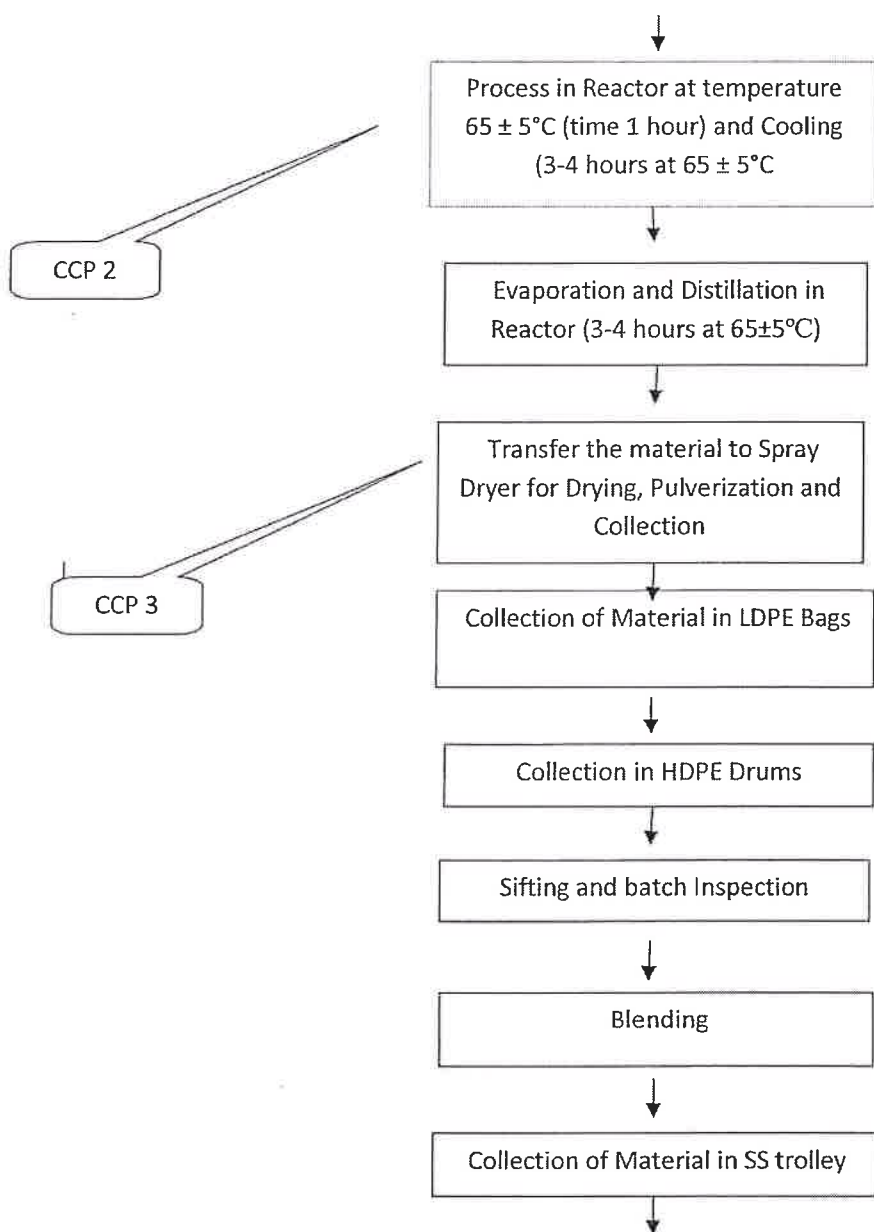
Process in Reactor at temperature $65 \pm 5°C$ (time 1 hour) and Cooling (3-4 hours at $65 \pm 5°C$

CCP 2

Evaporation and Distillation in Reactor (3-4 hours at $65\pm5°C$)

Transfer the material to Spray Dryer for Drying, Pulverization and Collection

CCP 3

Collection of Material in LDPE Bags

Collection in HDPE Drums

Sifting and batch Inspection

Blending

Collection of Material in SS trolley